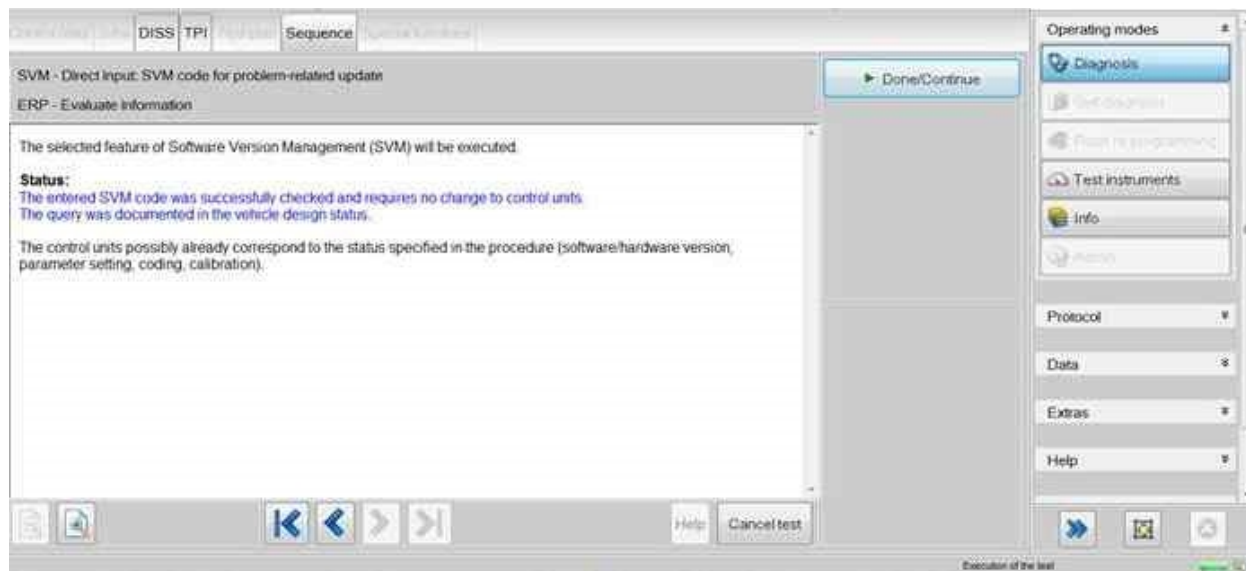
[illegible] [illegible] DISS TPI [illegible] Sequence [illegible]

SVM - Direct Input: SVM code for problem-related update

ERP - Evaluate information

► Done/Continue

The selected feature of Software Version Management (SVM) will be executed.

Status:
The entered SVM code was successfully checked and requires no change to control units.
The query was documented in the vehicle design status.

The control units possibly already correspond to the status specified in the procedure (software/hardware version, parameter setting, coding, calibration).

Help Cancel test

Operating modes
Diagnosis
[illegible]
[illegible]
Test instruments
Info
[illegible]

Protocol
Data
Extras
Help

Execution of the test